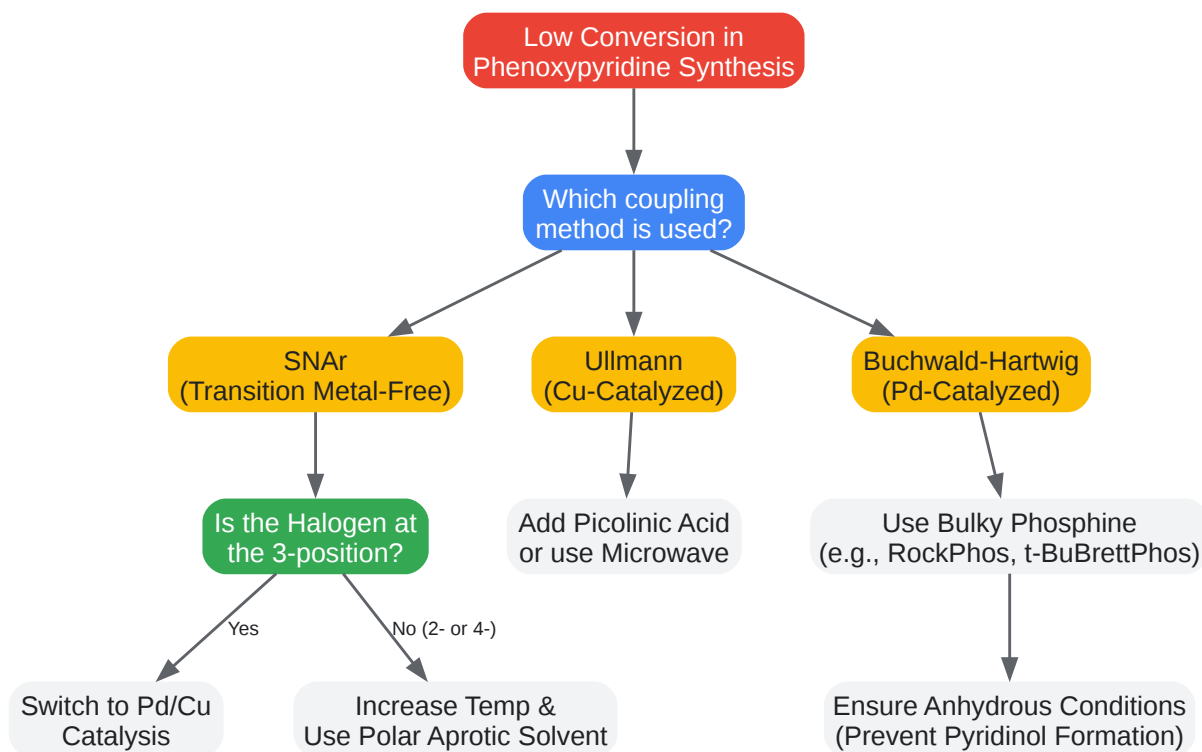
Low Conversion in Phenoxypyridine Synthesis

Which coupling method is used?

SNAr (Transition Metal-Free)

Ullmann (Cu-Catalyzed)

Buchwald-Hartwig (Pd-Catalyzed)

Is the Halogen at the 3-position?

Add Picolinic Acid or use Microwave

Use Bulky Phosphine (e.g., RockPhos, t-BuBrettPhos)

Yes

No (2- or 4-)

Switch to Pd/Cu Catalysis

Increase Temp & Use Polar Aprotic Solvent

Ensure Anhydrous Conditions (Prevent Pyridinol Formation)